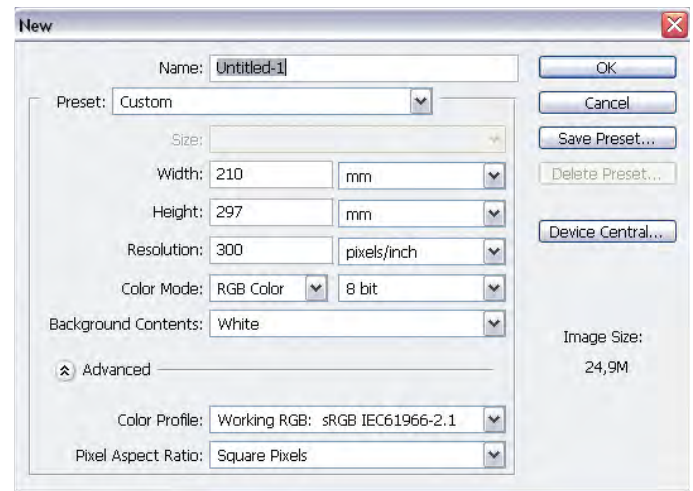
New

Name: Untitled-1

Preset: Custom

Size:

Width: 210 mm

Height: 297 mm

Resolution: 300 pixels/inch

Color Mode: RGB Color 8 bit

Background Contents: White

Advanced

Color Profile: Working RGB: sRGB IEC61966-2.1

Pixel Aspect Ratio: Square Pixels

OK

Cancel

Save Preset...

Delete Preset...

Device Central...

Image Size:
24,9M